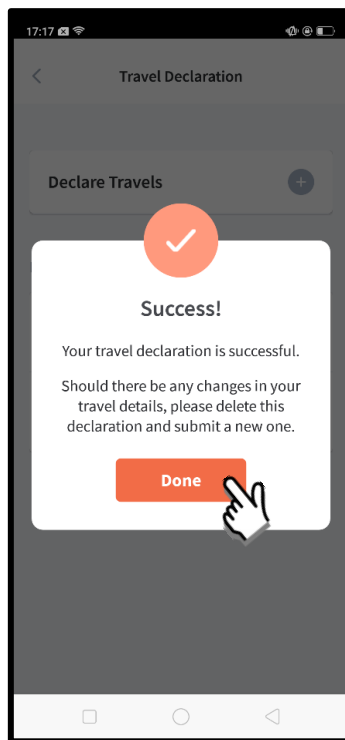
17:17

Travel Declaration

Declare Travels

Success!

Your travel declaration is successful.

Should there be any changes in your travel details, please delete this declaration and submit a new one.

Done